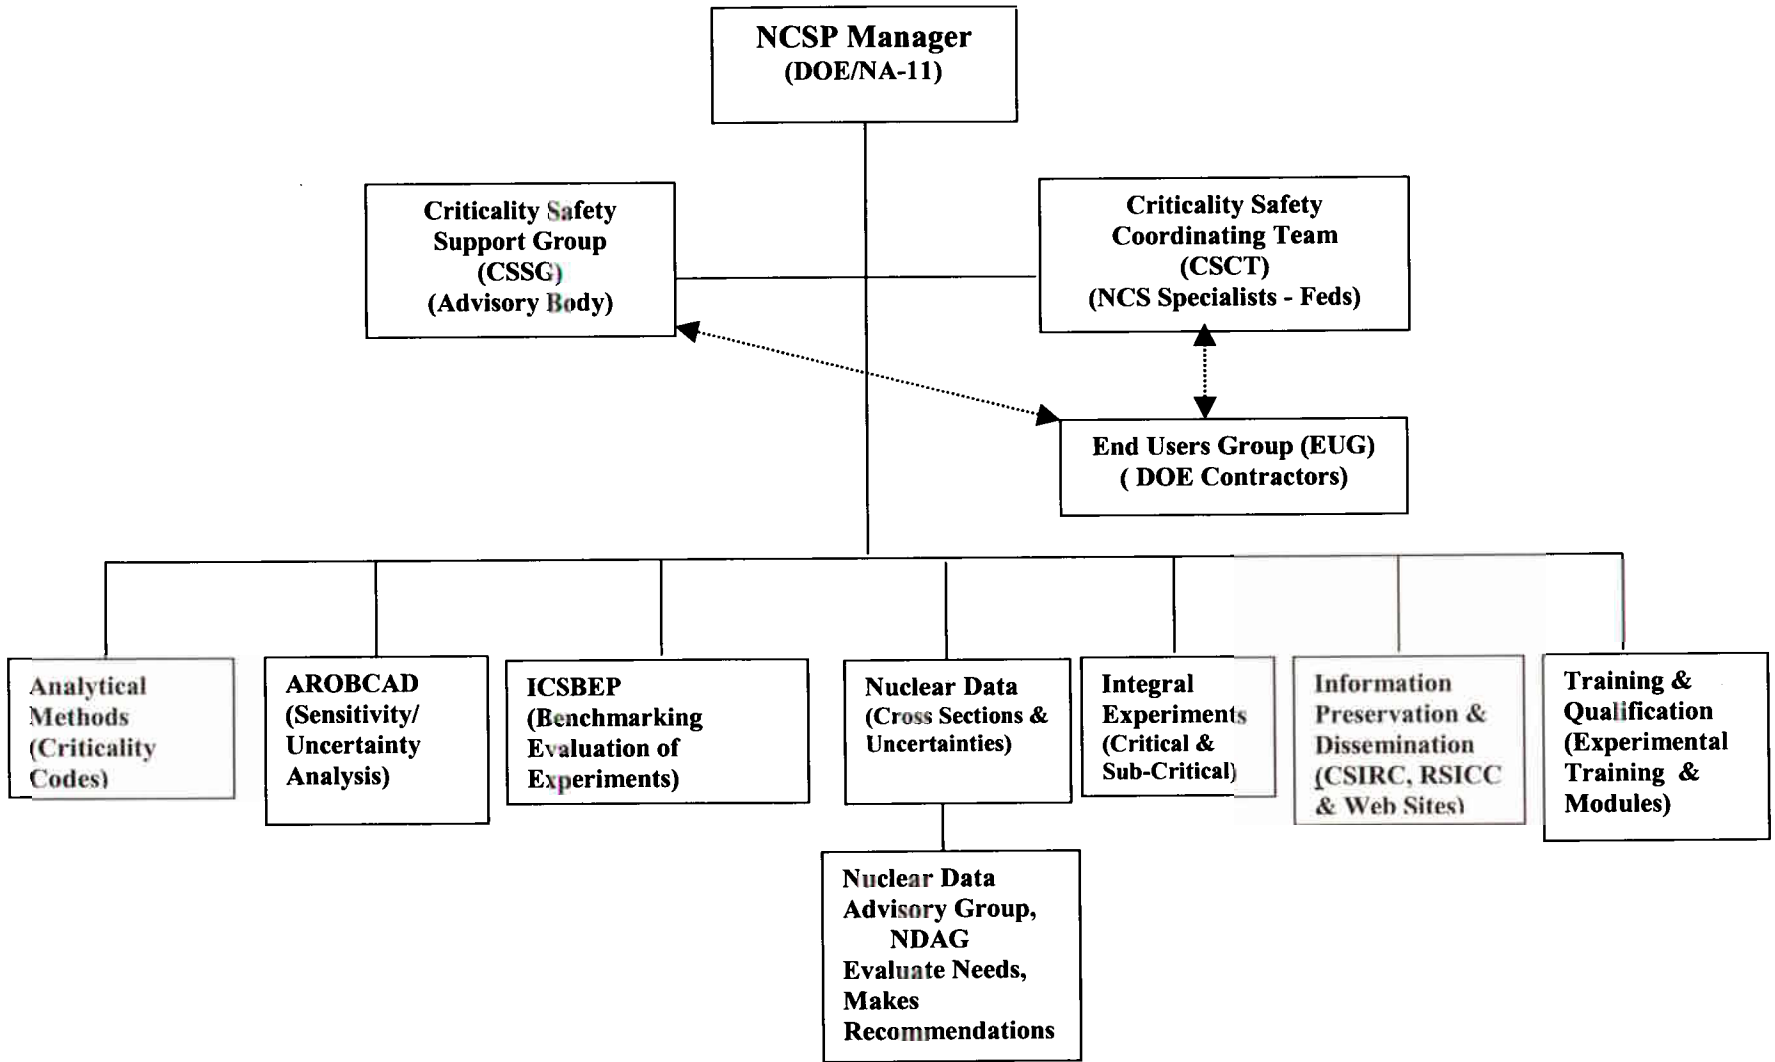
NCSP Manager
(DOE/NA-11)

Criticality Safety Support Group (CSSG) (Advisory Body)

Criticality Safety Coordinating Team (CSCT) (NCS Specialists - Feds)

End Users Group (EUG) ( DOE Contractors)

Analytical Methods (Criticality Codes)

AROBCAD (Sensitivity/ Uncertainty Analysis)

ICSBEP (Benchmarking Evaluation of Experiments)

Nuclear Data (Cross Sections & Uncertainties)

Integral Experiments (Critical & Sub-Critical)

Information Preservation & Dissemination (CSIRC, RSICC & Web Sites)

Training & Qualification (Experimental Training & Modules)

Nuclear Data Advisory Group, NDAG Evaluate Needs, Makes Recommendations